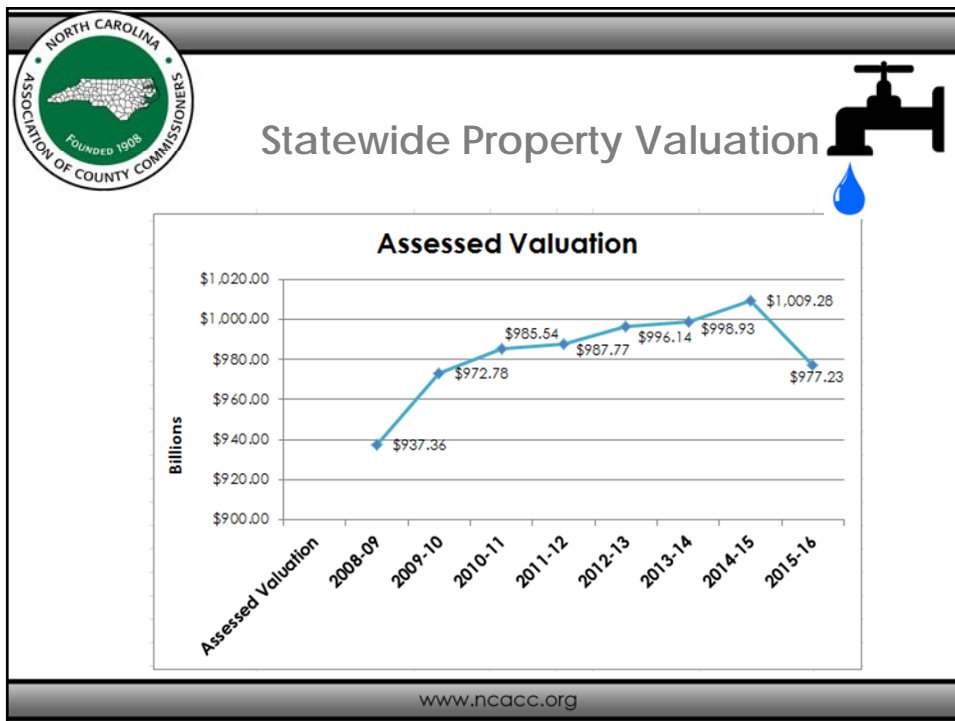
NORTH CAROLINA
ASSOCIATION OF COUNTY COMMISSIONERS
FOUNDED 1908

Statewide Property Valuation

Assessed Valuation

Billions

$1,020.00
$1,000.00
$980.00
$960.00
$940.00
$920.00
$900.00

$937.36
$972.78
$985.54
$987.77
$996.14
$998.93
$1,009.28
$977.23

Assessed Valuation
2008-09
2009-10
2010-11
2011-12
2012-13
2013-14
2014-15
2015-16

www.ncacc.org